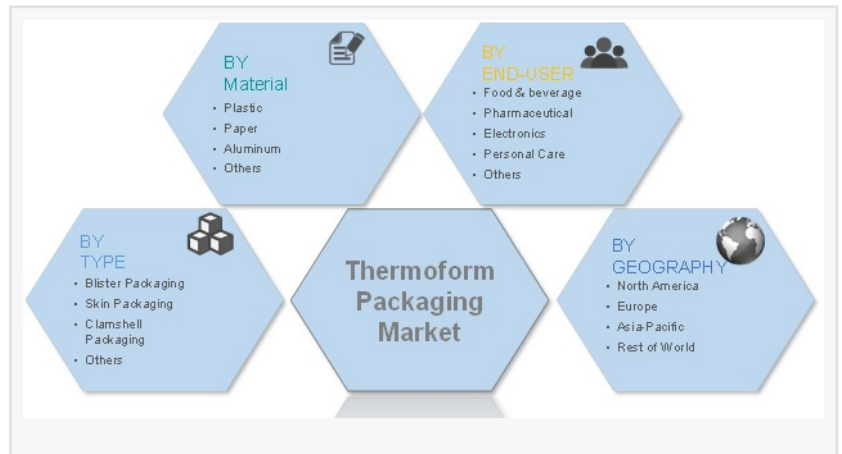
BY
Material

- Plastic
- Paper
- Aluminum
- Others

BY
END-USER

- Food & beverage
- Pharmaceutical
- Electronics
- Personal Care
- Others

BY
TYPE

- Blister Packaging
- Skin Packaging
- Clamshell Packaging
- Others

Thermoform Packaging Market

BY
GEOGRAPHY

- North America
- Europe
- Asia-Pacific
- Rest of World